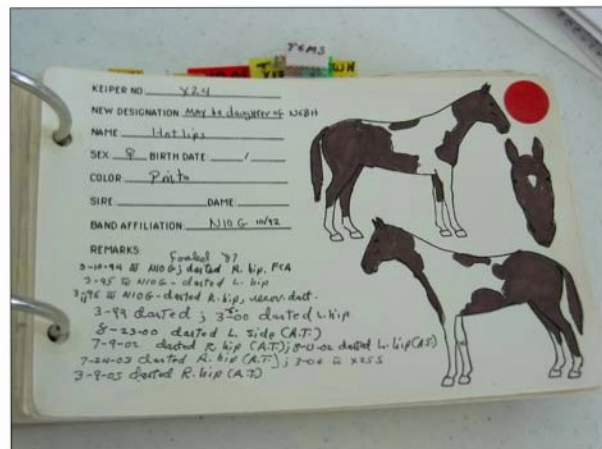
TEMS
YB
WH

KEEPER NO. X24
NEW DESIGNATION May be daughter of WGH
NAME Hot lips
SEX ♀ BIRTH DATE ____/____
COLOR Pinto
SIRE ________ DAME ________
BAND AFFILIATION N10G 10/92

REMARKS
Foaled '87
3-10-94 @ N10G; darted R. hip. PCA
3-95 @ N10G - darted L. hip
3/1/96 @ N10G - darted R. hip, uncons dart.
3-99 darted; 3-00 darted L. hip
8-23-00 darted L. side (A.T.)
7-9-02 darted R hip (A.T.); 8-13-02 darted L. hip (A.T.)
7-24-03 darted R. hip (A.T.); 3-04 @ X25S
3-8-05 darted R. hip (A.T.)